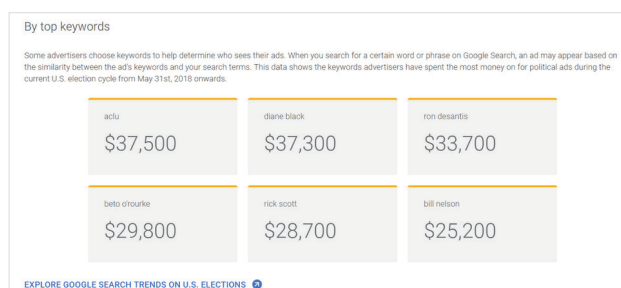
By top keywords

Some advertisers choose keywords to help determine who sees their ads. When you search for a certain word or phrase on Google Search, an ad may appear based on the similarity between the ad's keywords and your search terms. This data shows the keywords advertisers have spent the most money on for political ads during the current U.S. election cycle from May 31st, 2018 onwards.

aclu
$37,500

diane black
$37,300

ron desantis
$33,700

beto o'rourke
$29,800

rick scott
$28,700

bill nelson
$25,200

EXPLORE GOOGLE SEARCH TRENDS ON U.S. ELECTIONS